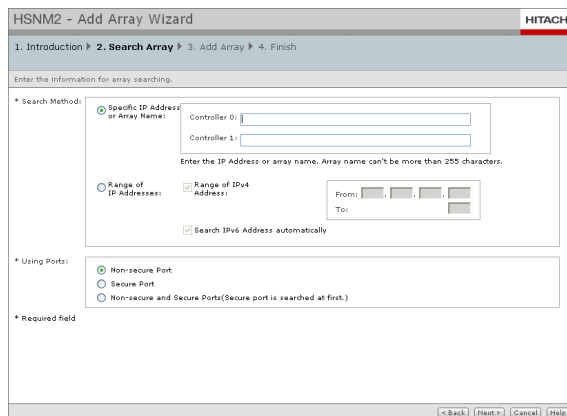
HSNM2 - Add Array Wizard

HITACH

1. Introduction ▶ 2. Search Array ▶ 3. Add Array ▶ 4. Finish

Enter the information for array searching.

* Search Method:

Specific IP Address or Array Name:

Controller 0:

Controller 1:

Enter the IP Address or array name. Array name can't be more than 255 characters.

Range of IP Addresses:

Range of IPv4 Address:

From: . . .

To:

Search IPv6 Address automatically

* Using Ports:

Non-secure Port

Secure Port

Non-secure and Secure Ports(Secure port is searched at first.)

* Required field

< Back | Next > | Cancel | Help